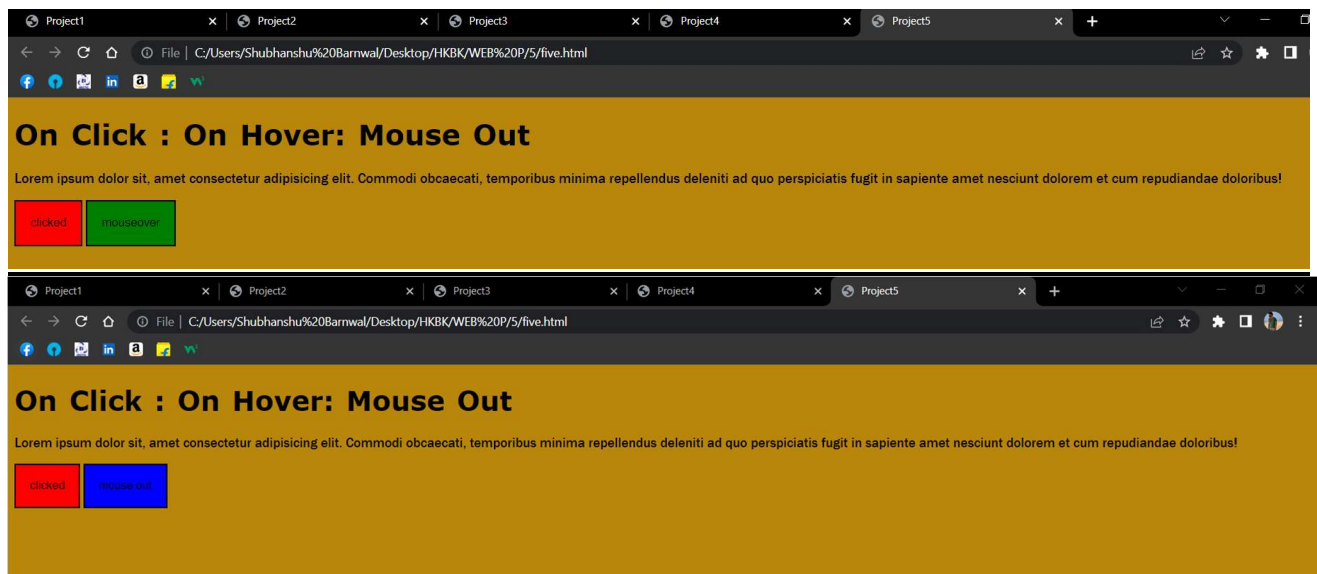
Project1 × Project2 × Project3 × Project4 × Project5 × +

File | C:/Users/Shubhanshu%20Barnwal/Desktop/HKBK/WEB%20P/5/five.html

# On Click : On Hover: Mouse Out

Lorem ipsum dolor sit, amet consectetur adipisicing elit. Commodi obcaecati, temporibus minima repellendus deleniti ad quo perspiciatis fugit in sapiente amet nesciunt dolorem et cum repudiandae doloribus!

clicked mouseover

Project1 × Project2 × Project3 × Project4 × Project5 × +

File | C:/Users/Shubhanshu%20Barnwal/Desktop/HKBK/WEB%20P/5/five.html

# On Click : On Hover: Mouse Out

Lorem ipsum dolor sit, amet consectetur adipisicing elit. Commodi obcaecati, temporibus minima repellendus deleniti ad quo perspiciatis fugit in sapiente amet nesciunt dolorem et cum repudiandae doloribus!

clicked mouse out